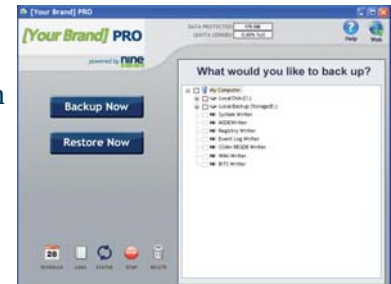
[Your Brand] PRO

[Your Brand] PRO

powered by nine

DATA PROTECTED 175 GB
QUOTA USAGE 0.00% full

Help

Web

What would you like to back up?

Backup Now

Restore Now

My Computer
Local Disk (C:)
Local Backup Storage (E:)
System Writer
MSDE Writer
Registry Writer
Event Log Writer
COM+ REGDB Writer
WMI Writer
BITS Writer

28

SCHEDULE

LOGS

STATUS

STOP

DELETE